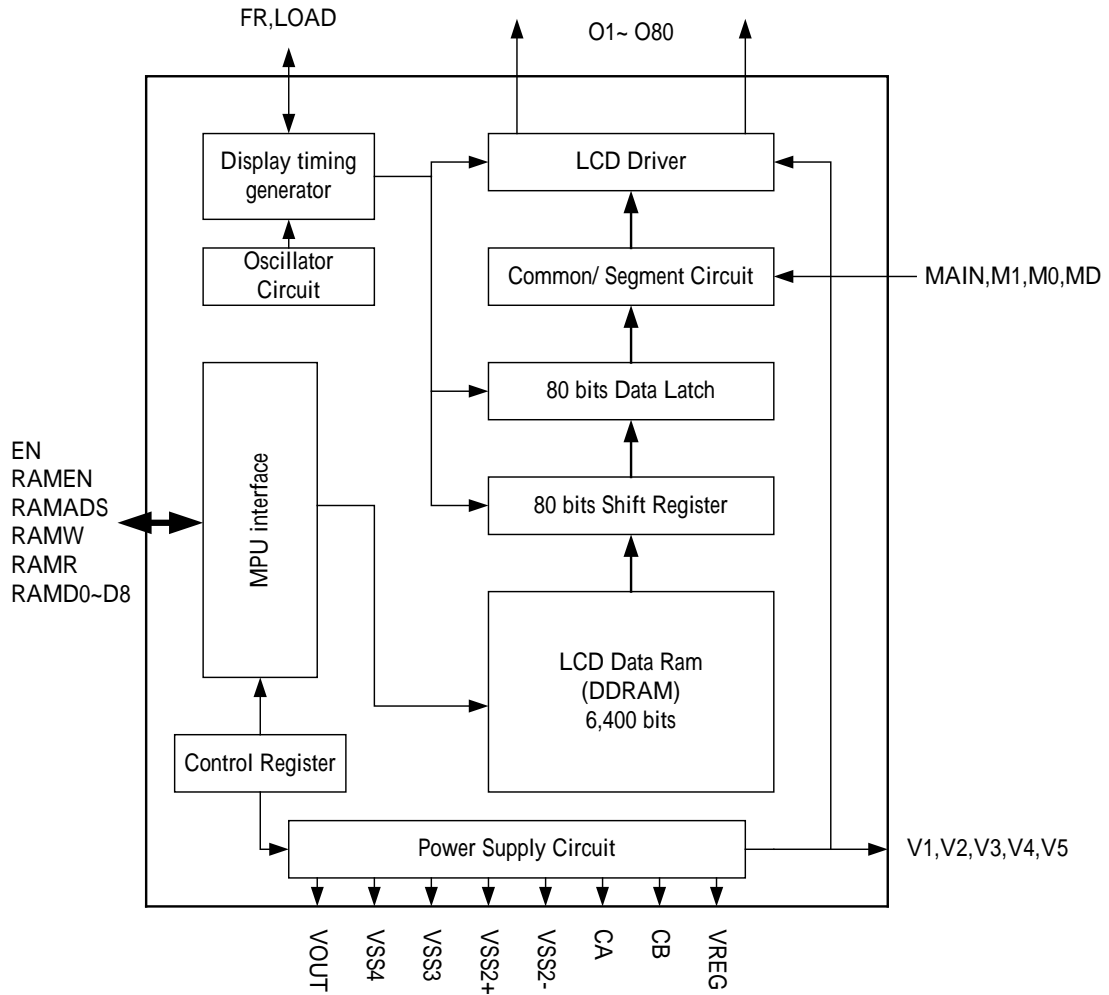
FR,LOAD

O1~ O80

Display timing generator

LCD Driver

Oscillator Circuit

Common/ Segment Circuit

MAIN,M1,M0,MD

80 bits Data Latch

EN
RAMEN
RAMADS
RAMW
RAMR
RAMD0~D8

MPU interface

80 bits Shift Register

LCD Data Ram (DDRAM) 6,400 bits

Control Register

Power Supply Circuit

V1,V2,V3,V4,V5

VOUT

VSS4

VSS3

VSS2+

VSS2-

CA

CB

VREG